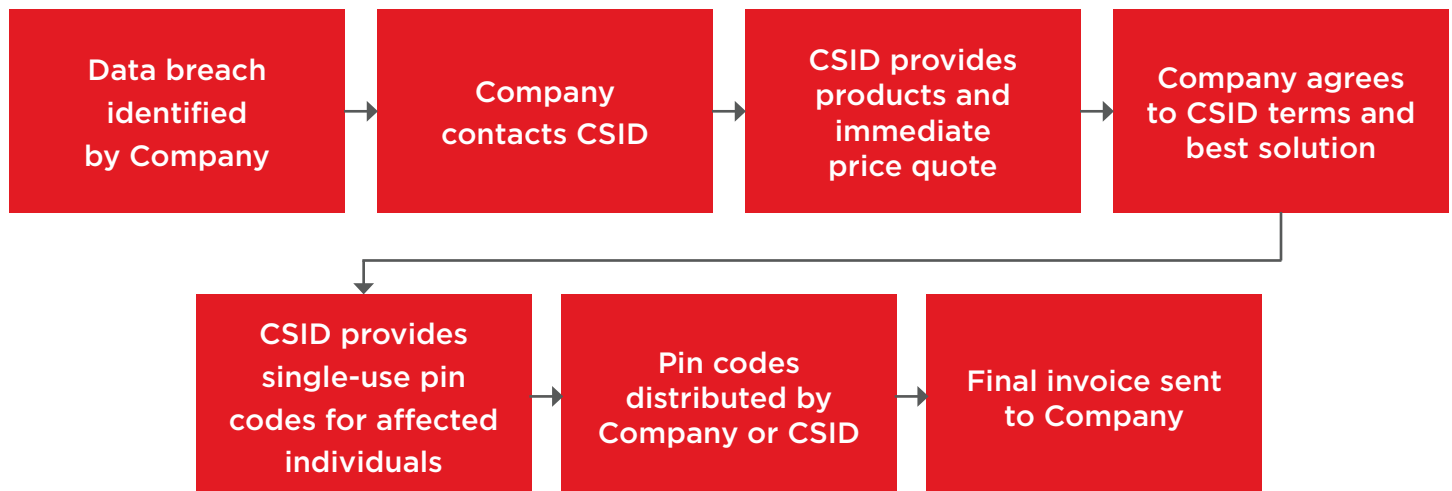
Data breach identified by Company

Company contacts CSID

CSID provides products and immediate price quote

Company agrees to CSID terms and best solution

CSID provides single-use pin codes for affected individuals

Pin codes distributed by Company or CSID

Final invoice sent to Company